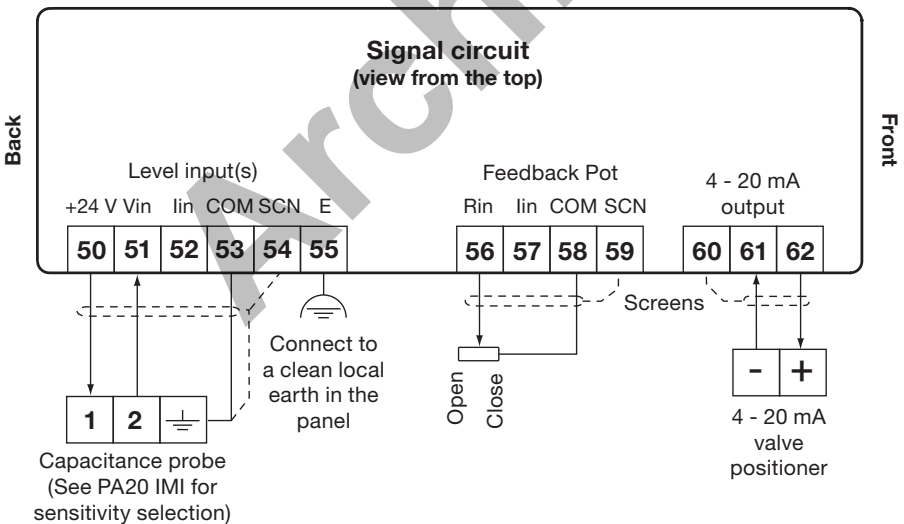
Signal circuit
(view from the top)

Back

Front

Archive

Level input(s)

+24 V Vin Iin COM SCN E

50 51 52 53 54 55

Feedback Pot

Rin Iin COM SCN

56 57 58 59

4 - 20 mA output

60 61 62

Screens

Connect to a clean local earth in the panel

1 2

Capacitance probe (See PA20 IMI for sensitivity selection)

Open Close

- +

4 - 20 mA valve positioner